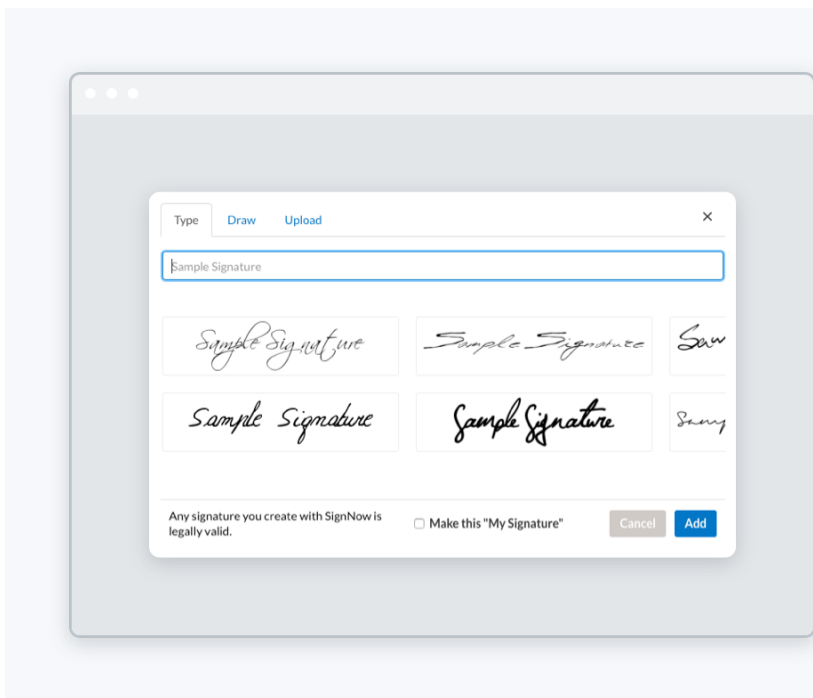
Type Draw Upload ×

Sample Signature

Sample Signature

Sample Signature

Saw

Sample Signature

Sample Signature

Samp

Any signature you create with SignNow is legally valid.

Make this "My Signature"

Cancel

Add